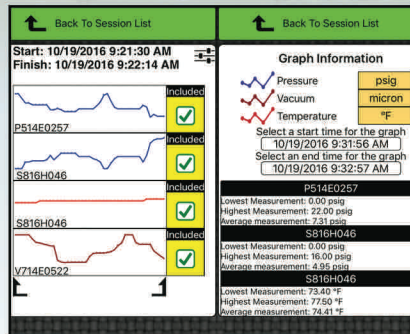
Back To Session List

Start: 10/19/2016 9:21:30 AM
Finish: 10/19/2016 9:22:14 AM

Included
P514E0257
Included
S816H046
Included
S816H046
Included
V714E0522

Back To Session List

Graph Information

Pressure psig
Vacuum micron
Temperature °F

Select a start time for the graph
10/19/2016 9:31:56 AM
Select an end time for the graph
10/19/2016 9:32:57 AM

P514E0257
Lowest Measurement: 0.00 psig
Highest Measurement: 22.00 psig
Average measurement: 7.31 psig

S816H046
Lowest Measurement: 0.00 psig
Highest Measurement: 16.00 psig
Average measurement: 4.95 psig

S816H046
Lowest Measurement: 73.40 °F
Highest Measurement: 77.50 °F
Average measurement: 74.41 °F